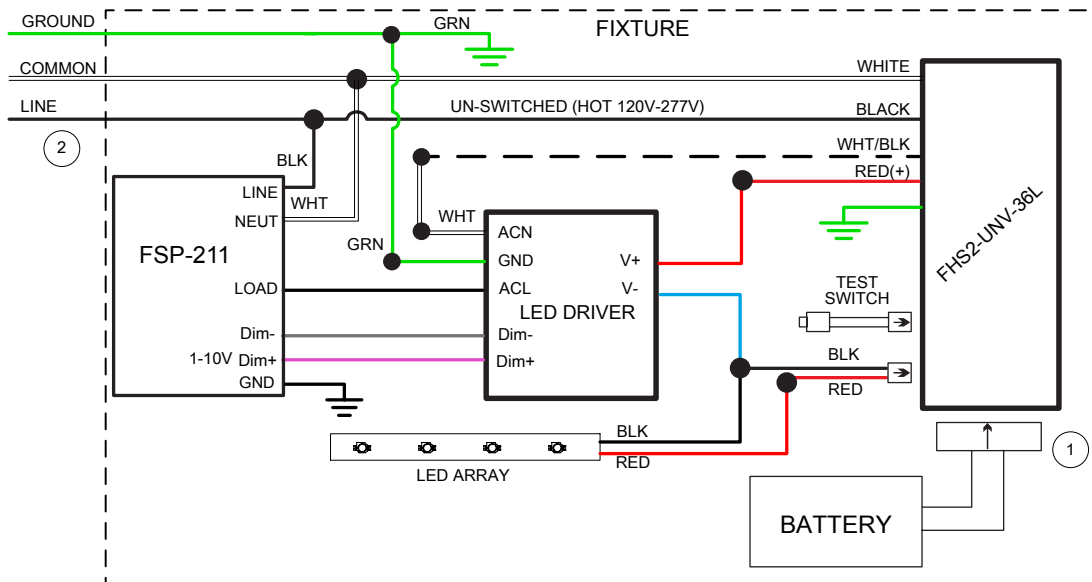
GROUND
GRN
FIXTURE
COMMON
WHITE
LINE
UN-SWITCHED (HOT 120V-277V)
BLACK
2
BLK
WHT/BLK
RED(+)
LINE
WHT
NEUT
WHT
ACN
FSP-211
GRN
GND
V+
FHS2-UNV-36L
LOAD
ACL
V-
TEST SWITCH
LED DRIVER
Dim-
Dim-
1-10V
Dim+
Dim+
BLK
GND
RED
BLK
RED
LED ARRAY
1
BATTERY